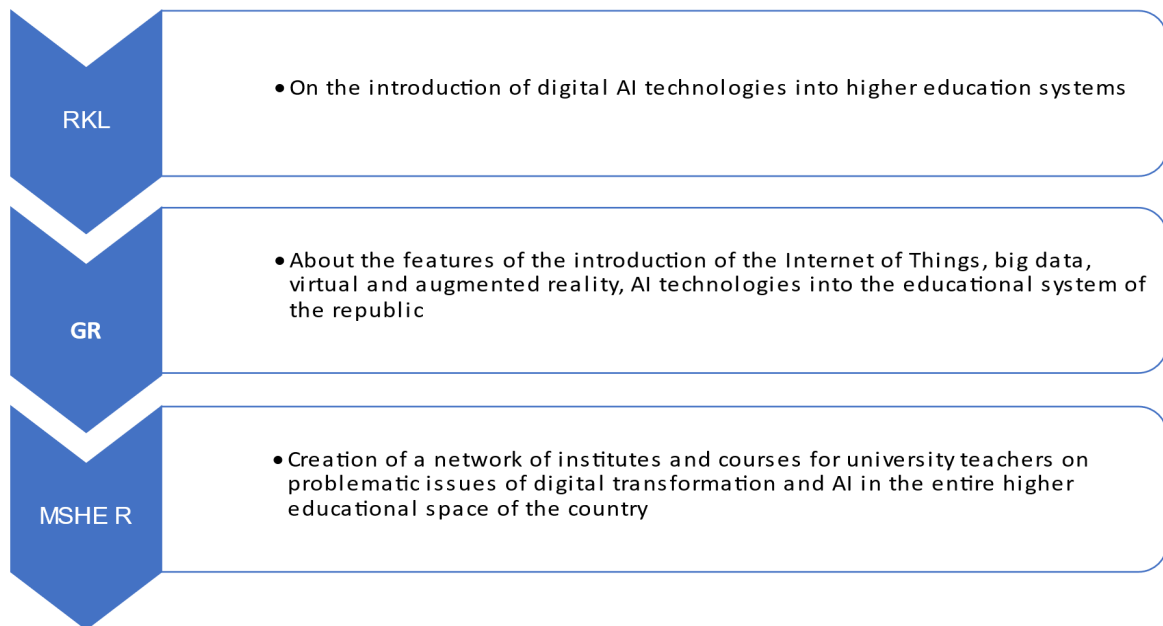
RKL

• On the introduction of digital AI technologies into higher education systems

GR

• About the features of the introduction of the Internet of Things, big data, virtual and augmented reality, AI technologies into the educational system of the republic

MSHE R

• Creation of a network of institutes and courses for university teachers on problematic issues of digital transformation and AI in the entire higher educational space of the country